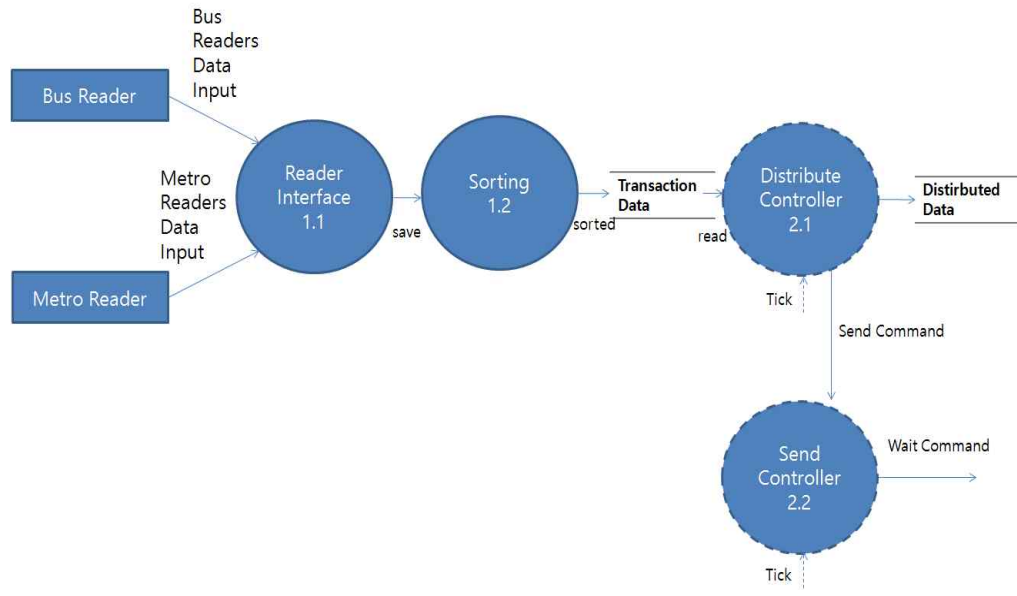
Bus Readers Data Input

Bus Reader

Metro Readers Data Input

Metro Reader

Reader Interface 1.1

save

Sorting 1.2

sorted

Transaction Data

read

Distribute Controller 2.1

Distirbuted Data

Tick

Send Command

Send Controller 2.2

Wait Command

Tick